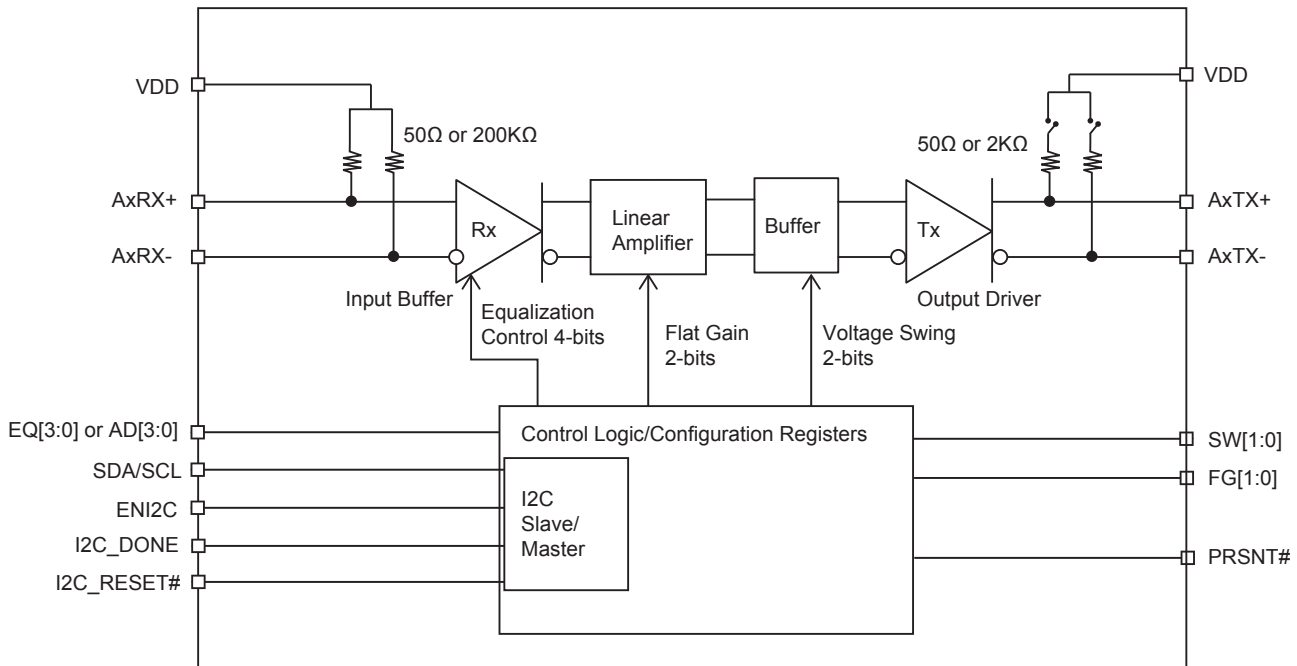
VDD

50Ω or 200KΩ

AxRX+

AxRX-

Rx

Input Buffer

Linear Amplifier

Buffer

Tx

Output Driver

50Ω or 2KΩ

VDD

AxTX+

AxTX-

Equalization Control 4-bits

Flat Gain 2-bits

Voltage Swing 2-bits

EQ[3:0] or AD[3:0]

SDA/SCL

ENI2C

I2C_DONE

I2C_RESET#

Control Logic/Configuration Registers

I2C Slave/ Master

SW[1:0]

FG[1:0]

PRSNT#